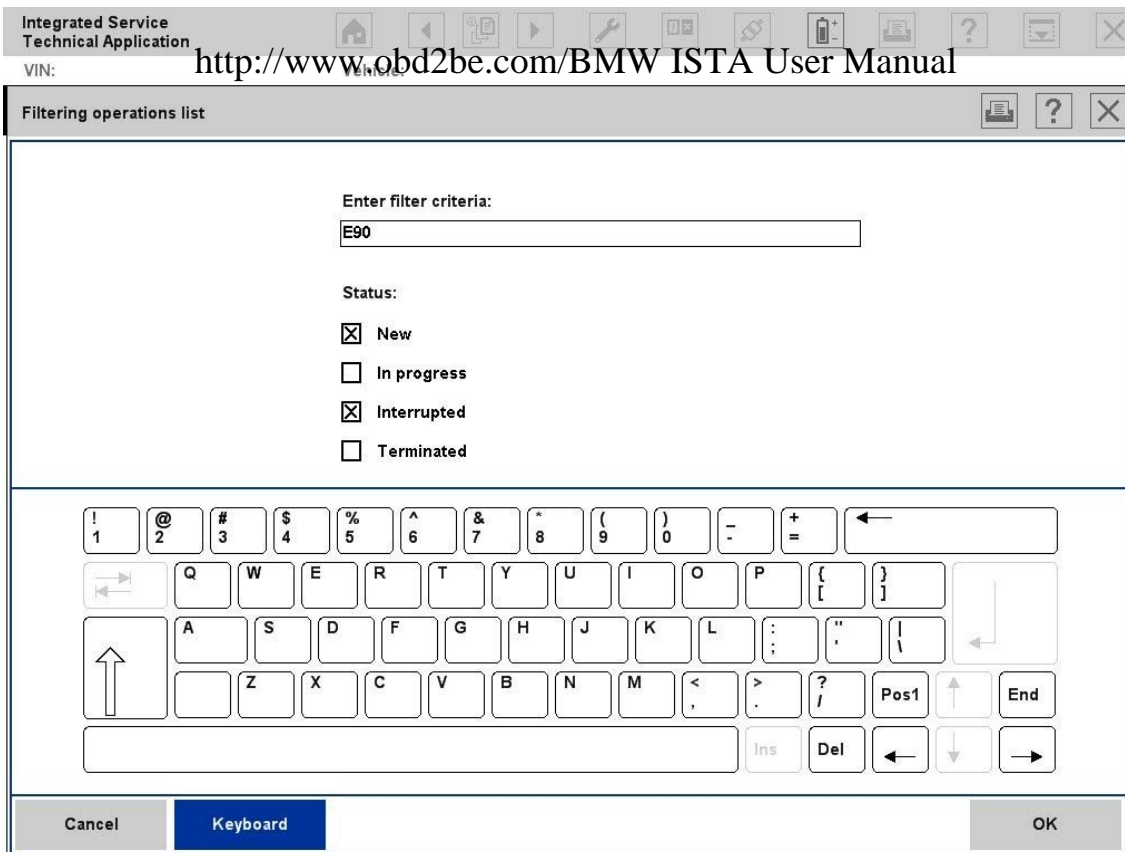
Integrated Service Technical Application

VIN: Vehicle:

http://www.obd2be.com/BMW ISTA User Manual

Filtering operations list

Enter filter criteria:

E90

Status:

☒ New

☐ In progress

☒ Interrupted

☐ Terminated

! 1 @ 2 # 3 $ 4 % 5 ^ 6 & 7 * 8 ( 9 ) 0 _ - + =

Q W E R T Y U I O P { [ } ]

A S D F G H J K L : ; " ' | \

Z X C V B N M < , > . ? / Pos1 End

Ins Del

Cancel Keyboard OK